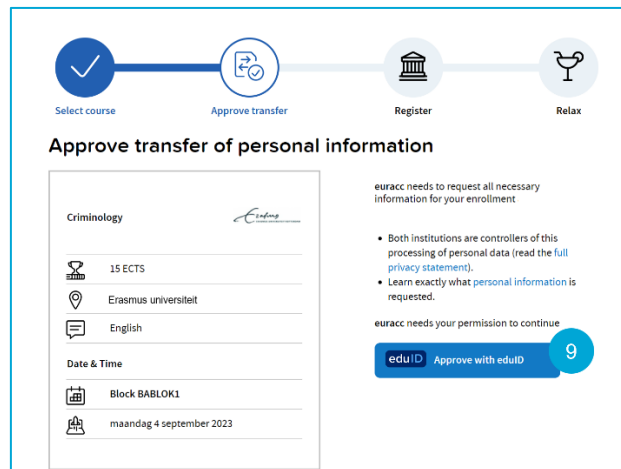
Select course

Approve transfer

Register

Relax

Approve transfer of personal information

Criminology

Erafus

15 ECTS

Erasmus universiteit

English

Date & Time

Block BABLOK1

maandag 4 september 2023

euracc needs to request all necessary information for your enrollment

- Both institutions are controllers of this processing of personal data (read the full privacy statement).
- Learn exactly what personal information is requested.

euracc needs your permission to continue

eduID Approve with eduID

9